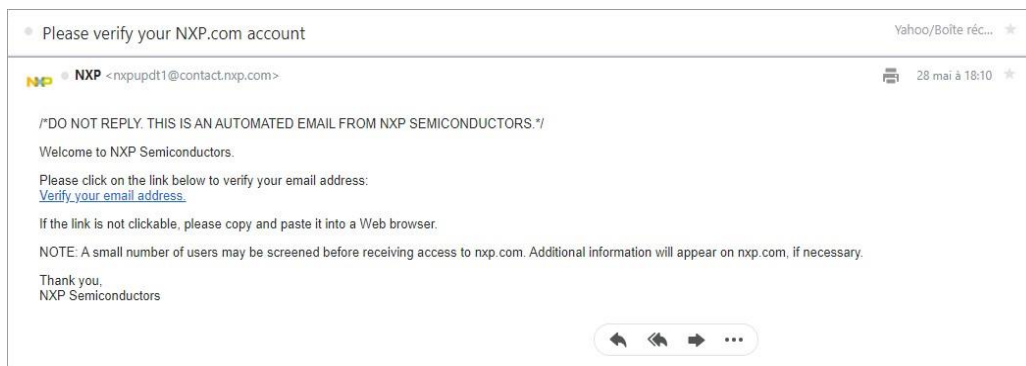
Please verify your NXP.com account

Yahoo/Boîte réc...

NXP NXP <nxpupdt1@contact.nxp.com>

28 mai à 18:10

/*DO NOT REPLY. THIS IS AN AUTOMATED EMAIL FROM NXP SEMICONDUCTORS.*/

Welcome to NXP Semiconductors.

Please click on the link below to verify your email address:
Verify your email address.

If the link is not clickable, please copy and paste it into a Web browser.

NOTE: A small number of users may be screened before receiving access to nxp.com. Additional information will appear on nxp.com, if necessary.

Thank you,
NXP Semiconductors

...